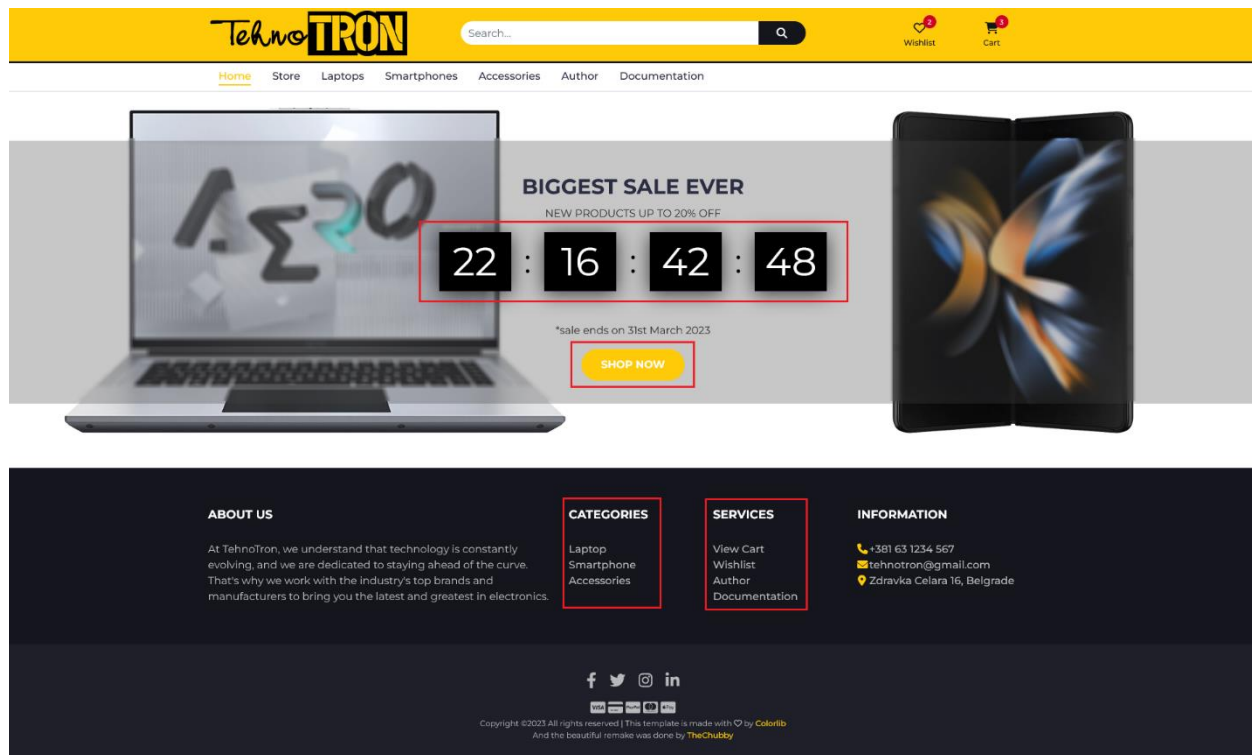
TehnoTRON

Search...

2
Wishlist

3
Cart

Home Store Laptops Smartphones Accessories Author Documentation

AERO

BIGGEST SALE EVER

NEW PRODUCTS UP TO 20% OFF

22 : 16 : 42 : 48

*sale ends on 31st March 2023

SHOP NOW

ABOUT US

At TehnoTron, we understand that technology is constantly evolving, and we are dedicated to staying ahead of the curve. That's why we work with the industry's top brands and manufacturers to bring you the latest and greatest in electronics.

CATEGORIES

Laptop
Smartphone
Accessories

SERVICES

View Cart
Wishlist
Author
Documentation

INFORMATION

+381 63 1234 567
tehnotron@gmail.com
Zdravka Celara 16, Belgrade

VISA

Copyright ©2023 All rights reserved | This template is made with ♡ by Colorlib
And the beautiful remake was done by TheChubby